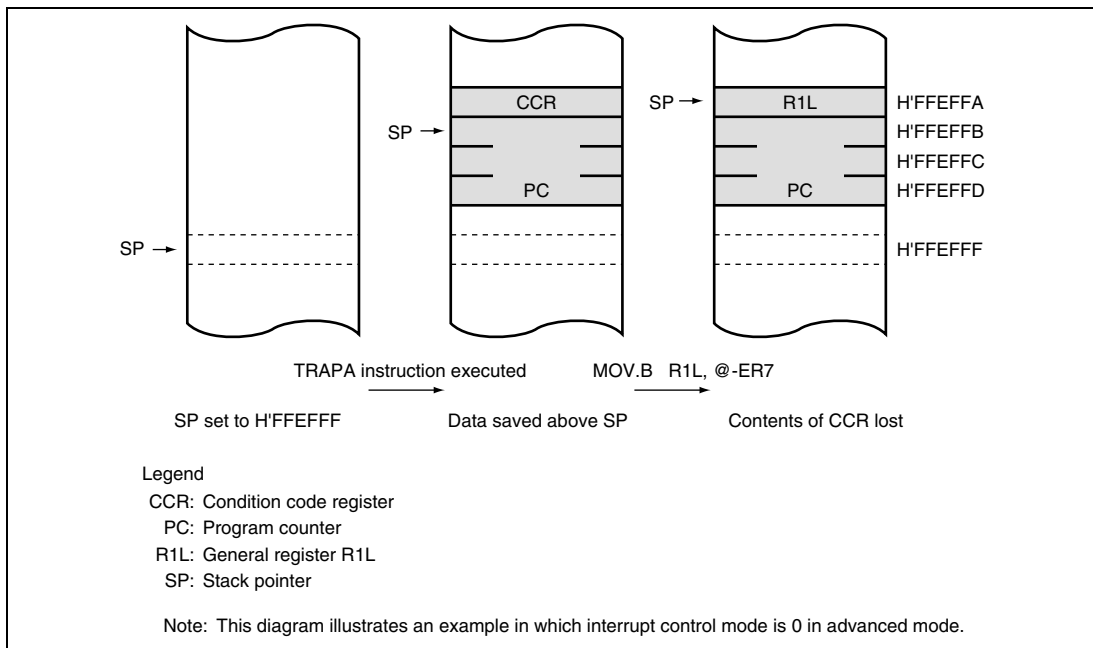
CCR

SP →

PC

SP →

SP →

R1L

PC

H'FFEFFA

H'FFEFFB

H'FFEFFC

H'FFEFFD

H'FFEFFF

TRAPA instruction executed

MOV.B R1L, @-ER7

SP set to H'FFEFFF

Data saved above SP

Contents of CCR lost

Legend

CCR: Condition code register

PC: Program counter

R1L: General register R1L

SP: Stack pointer

Note: This diagram illustrates an example in which interrupt control mode is 0 in advanced mode.